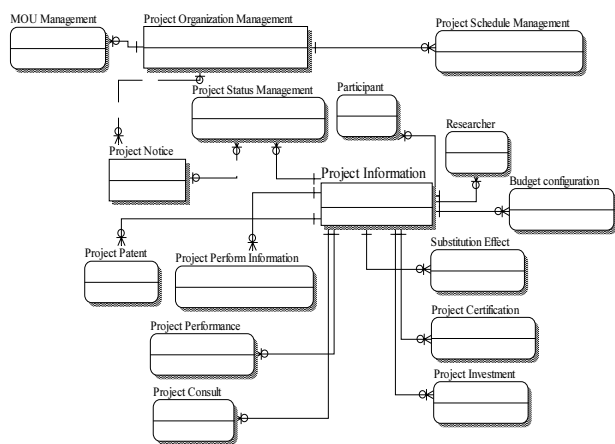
MOU Management

Project Organization Management

Project Schedule Management

Project Status Management

Participant

Researcher

Project Notice

Project Information

Budget configuration

Project Patent

Project Perform Information

Substitution Effect

Project Certification

Project Performance

Project Investment

Project Consult